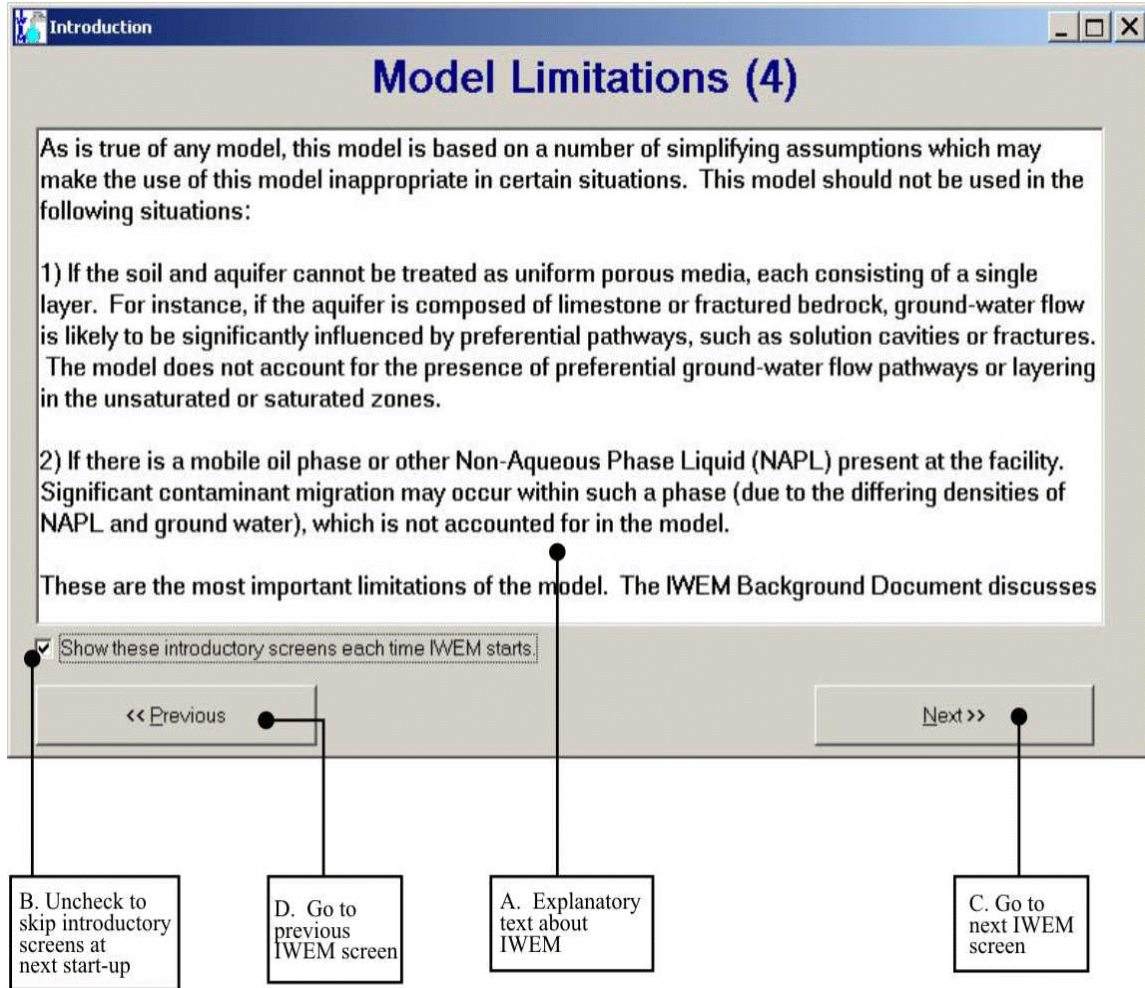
Introduction

Model Limitations (4)

As is true of any model, this model is based on a number of simplifying assumptions which may make the use of this model inappropriate in certain situations. This model should not be used in the following situations:

1) If the soil and aquifer cannot be treated as uniform porous media, each consisting of a single layer. For instance, if the aquifer is composed of limestone or fractured bedrock, ground-water flow is likely to be significantly influenced by preferential pathways, such as solution cavities or fractures. The model does not account for the presence of preferential ground-water flow pathways or layering in the unsaturated or saturated zones.

2) If there is a mobile oil phase or other Non-Aqueous Phase Liquid (NAPL) present at the facility. Significant contaminant migration may occur within such a phase (due to the differing densities of NAPL and ground water), which is not accounted for in the model.

These are the most important limitations of the model. The IWEM Background Document discusses

Show these introductory screens each time IWEM starts.

<< Previous

Next >>

B. Uncheck to skip introductory screens at next start-up

D. Go to previous IWEM screen

A. Explanatory text about IWEM

C. Go to next IWEM screen